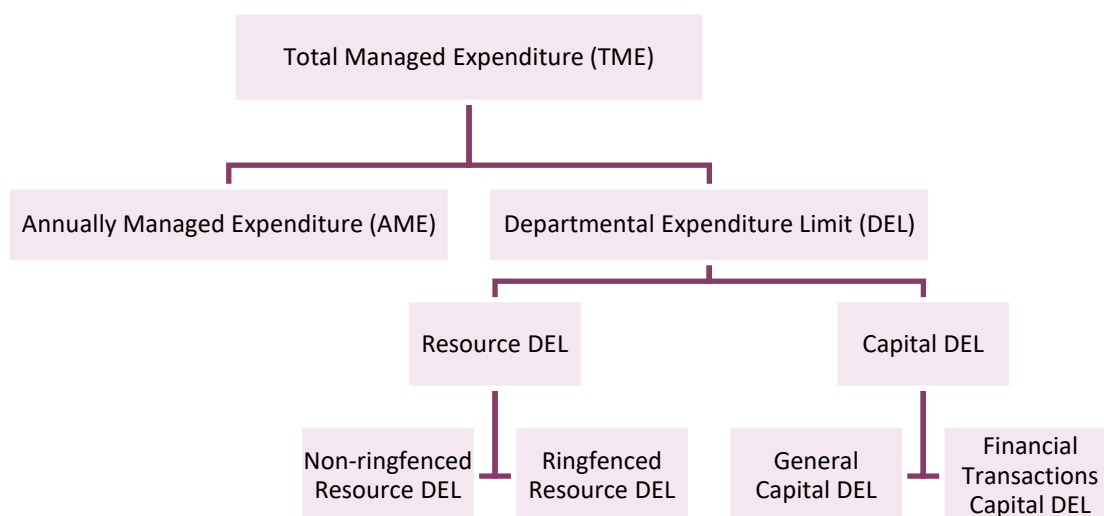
Total Managed Expenditure (TME)

Annually Managed Expenditure (AME)

Departmental Expenditure Limit (DEL)

Resource DEL

Capital DEL

Non-ringfenced Resource DEL

Ringfenced Resource DEL

General Capital DEL

Financial Transactions Capital DEL